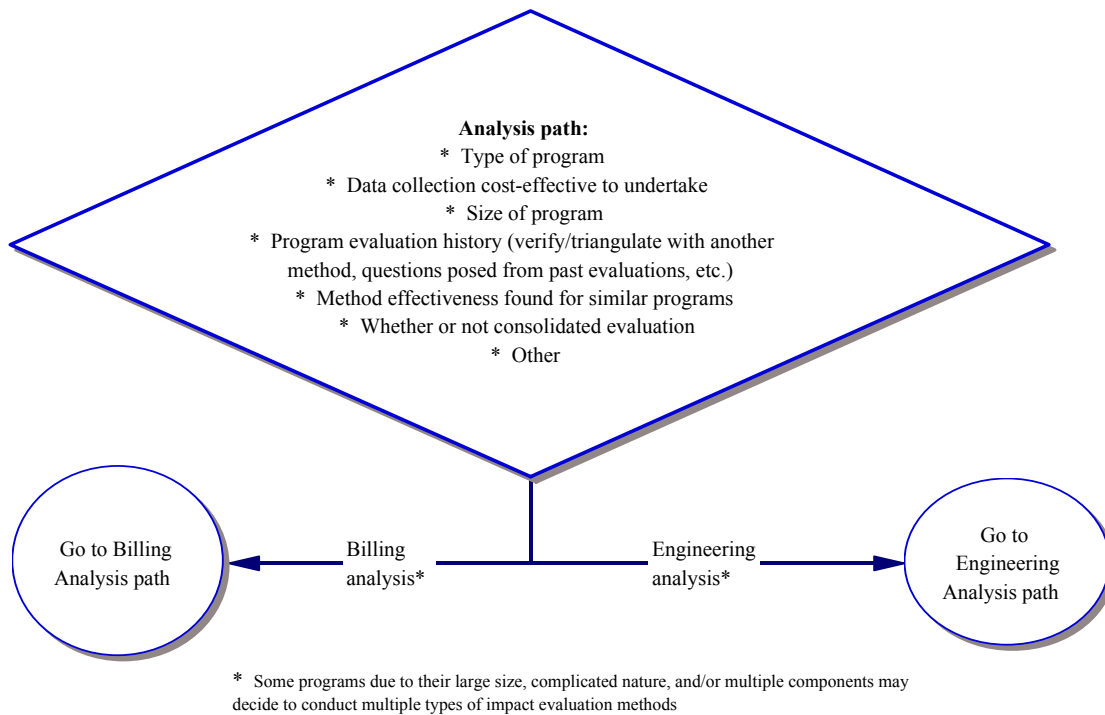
**Analysis path:**
* Type of program
* Data collection cost-effective to undertake
* Size of program
* Program evaluation history (verify/triangulate with another method, questions posed from past evaluations, etc.)
* Method effectiveness found for similar programs
* Whether or not consolidated evaluation
* Other

Go to Billing Analysis path

Billing analysis*

Engineering analysis*

Go to Engineering Analysis path

* Some programs due to their large size, complicated nature, and/or multiple components may decide to conduct multiple types of impact evaluation methods